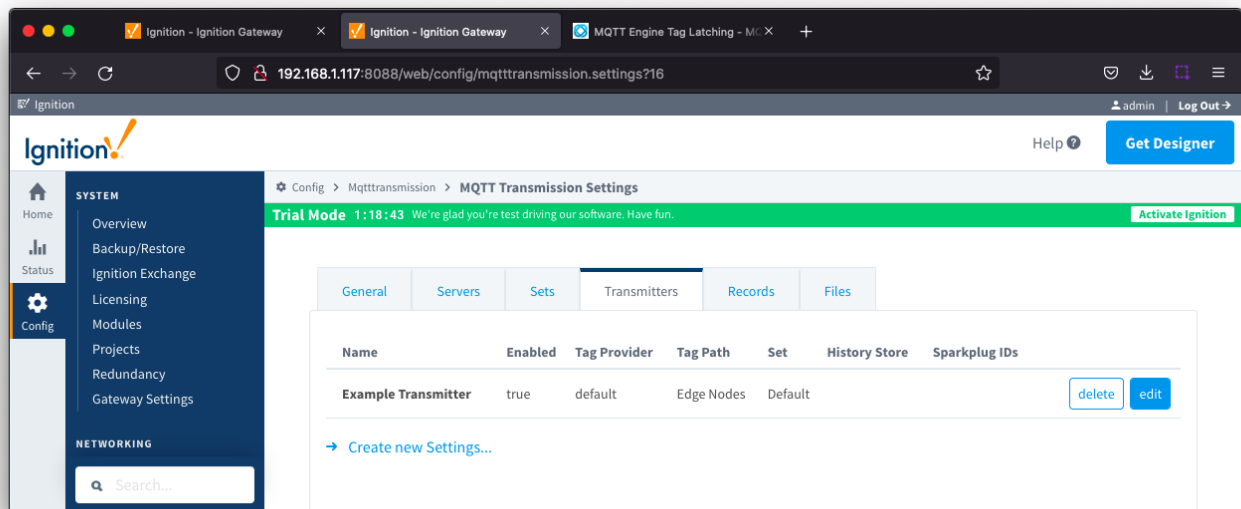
Ignition - Ignition Gateway
Ignition - Ignition Gateway
MQTT Engine Tag Latching - MC

192.168.1.117:8088/web/config/mqtttransmission.settings?16

Ignition
admin | Log Out

Ignition

Help

Get Designer

Home
Status
Config

SYSTEM
Overview
Backup/Restore
Ignition Exchange
Licensing
Modules
Projects
Redundancy
Gateway Settings

NETWORKING

Search...

Config > Mqtttransmission > MQTT Transmission Settings

Trial Mode 1:18:43 We're glad you're test driving our software. Have fun.
Activate Ignition

General | Servers | Sets | Transmitters | Records | Files

| Name | Enabled | Tag Provider | Tag Path | Set | History Store | Sparkplug IDs | |
|---|---|---|---|---|---|---|---|
| Example Transmitter | true | default | Edge Nodes | Default | | | delete edit |

→ Create new Settings...